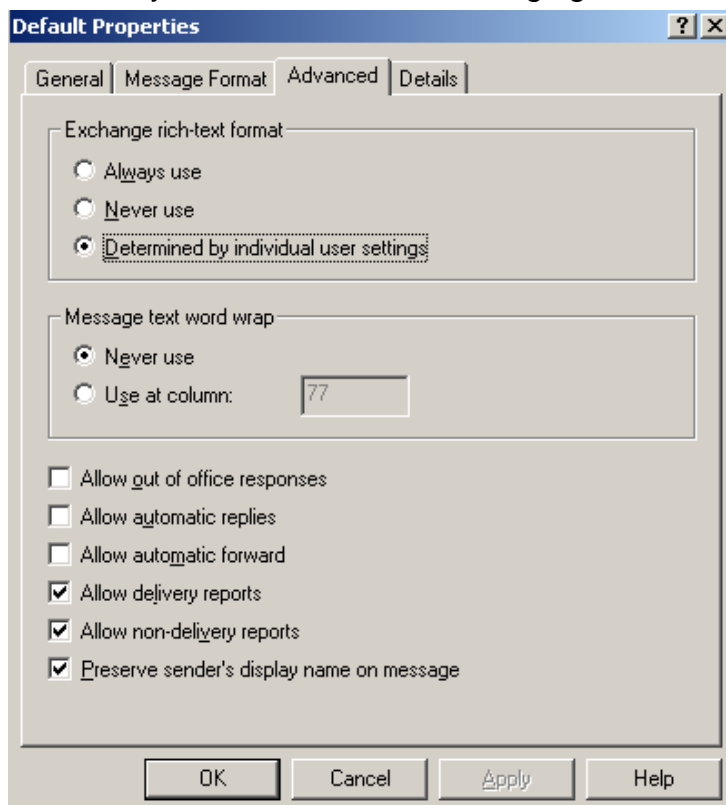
Default Properties
? X

General | Message Format | Advanced | Details

Exchange rich-text format
Always use
Never use
Determined by individual user settings

Message text word wrap
Never use
Use at column: 77

Allow out of office responses
Allow automatic replies
Allow automatic forward
Allow delivery reports
Allow non-delivery reports
Preserve sender's display name on message

OK | Cancel | Apply | Help